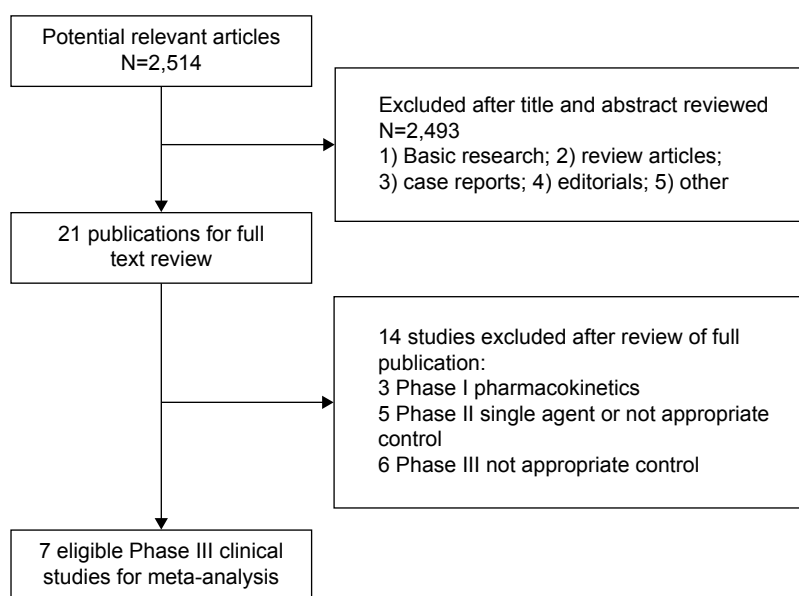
Potential relevant articles
N=2,514

Excluded after title and abstract reviewed
N=2,493
1) Basic research; 2) review articles;
3) case reports; 4) editorials; 5) other

21 publications for full text review

14 studies excluded after review of full publication:
3 Phase I pharmacokinetics
5 Phase II single agent or not appropriate control
6 Phase III not appropriate control

7 eligible Phase III clinical studies for meta-analysis